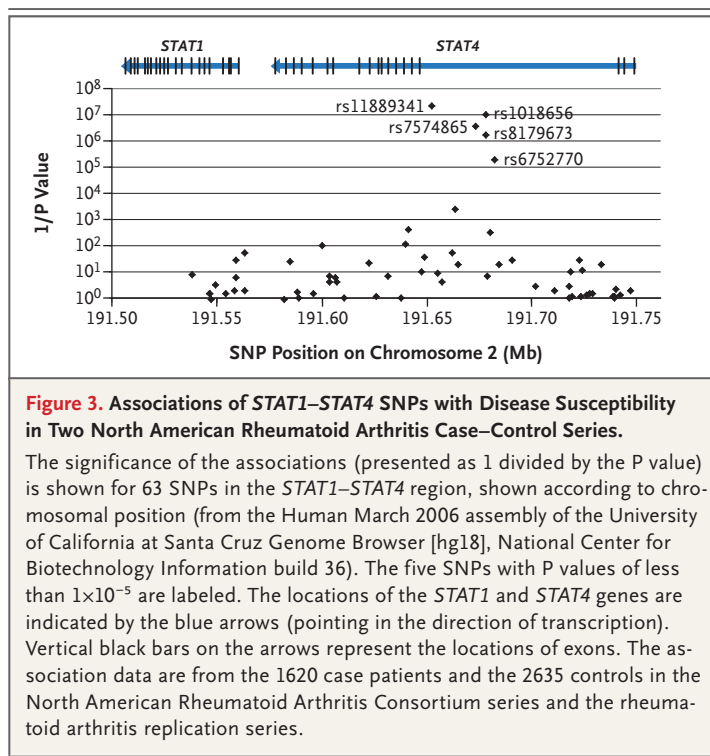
STAT1

STAT4

$10^8$
$10^7$
$10^6$
$10^5$
$10^4$
$10^3$
$10^2$
$10^1$
$10^0$

1/P Value

rs11889341
rs1018656
rs7574865
rs8179673
rs6752770

191.50 191.55 191.60 191.65 191.70 191.75

SNP Position on Chromosome 2 (Mb)

Figure 3. Associations of STAT1–STAT4 SNPs with Disease Susceptibility in Two North American Rheumatoid Arthritis Case–Control Series.

The significance of the associations (presented as 1 divided by the P value) is shown for 63 SNPs in the STAT1–STAT4 region, shown according to chromosomal position (from the Human March 2006 assembly of the University of California at Santa Cruz Genome Browser [hg18], National Center for Biotechnology Information build 36). The five SNPs with P values of less than $1\times10^{-5}$ are labeled. The locations of the STAT1 and STAT4 genes are indicated by the blue arrows (pointing in the direction of transcription). Vertical black bars on the arrows represent the locations of exons. The association data are from the 1620 case patients and the 2635 controls in the North American Rheumatoid Arthritis Consortium series and the rheumatoid arthritis replication series.